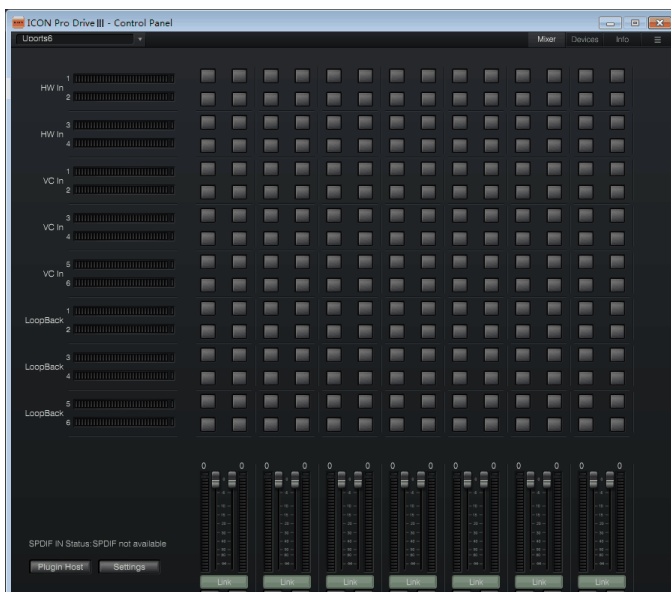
ICON Pro Drive III - Control Panel
Uports6
Mixer Devices Info

1
HW In
2
3
HW In
4
1
VC In
2
3
VC In
4
5
VC In
6
1
LoopBack
2
3
LoopBack
4
5
LoopBack
6

0 0 0 0 0 0 0 0 0 0 0 0 0 0

SPDIF IN Status:SPDIF not available
Plugin Host Settings
Link Link Link Link Link Link Link